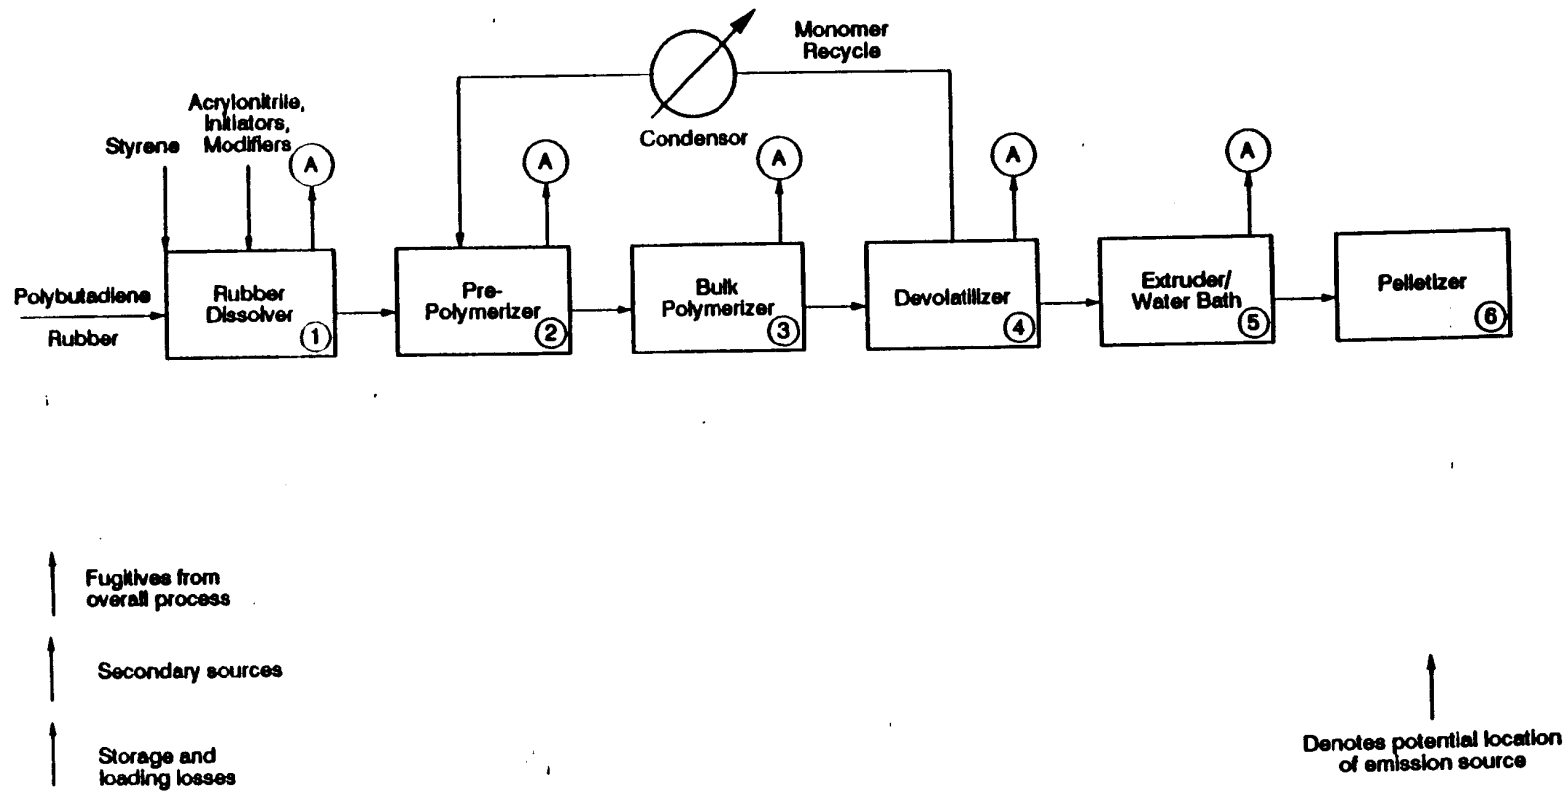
Monomer Recycle

Acrylonitrile, Initiators, Modifiers

Styrene

Condensor

A

A

A

A

A

Polybutadiene Rubber

Rubber Dissolver ①

Pre-Polymerizer ②

Bulk Polymerizer ③

Devolatilizer ④

Extruder/ Water Bath ⑤

Pelletizer ⑥

Fugitives from overall process

Secondary sources

Storage and loading losses

Denotes potential location of emission source